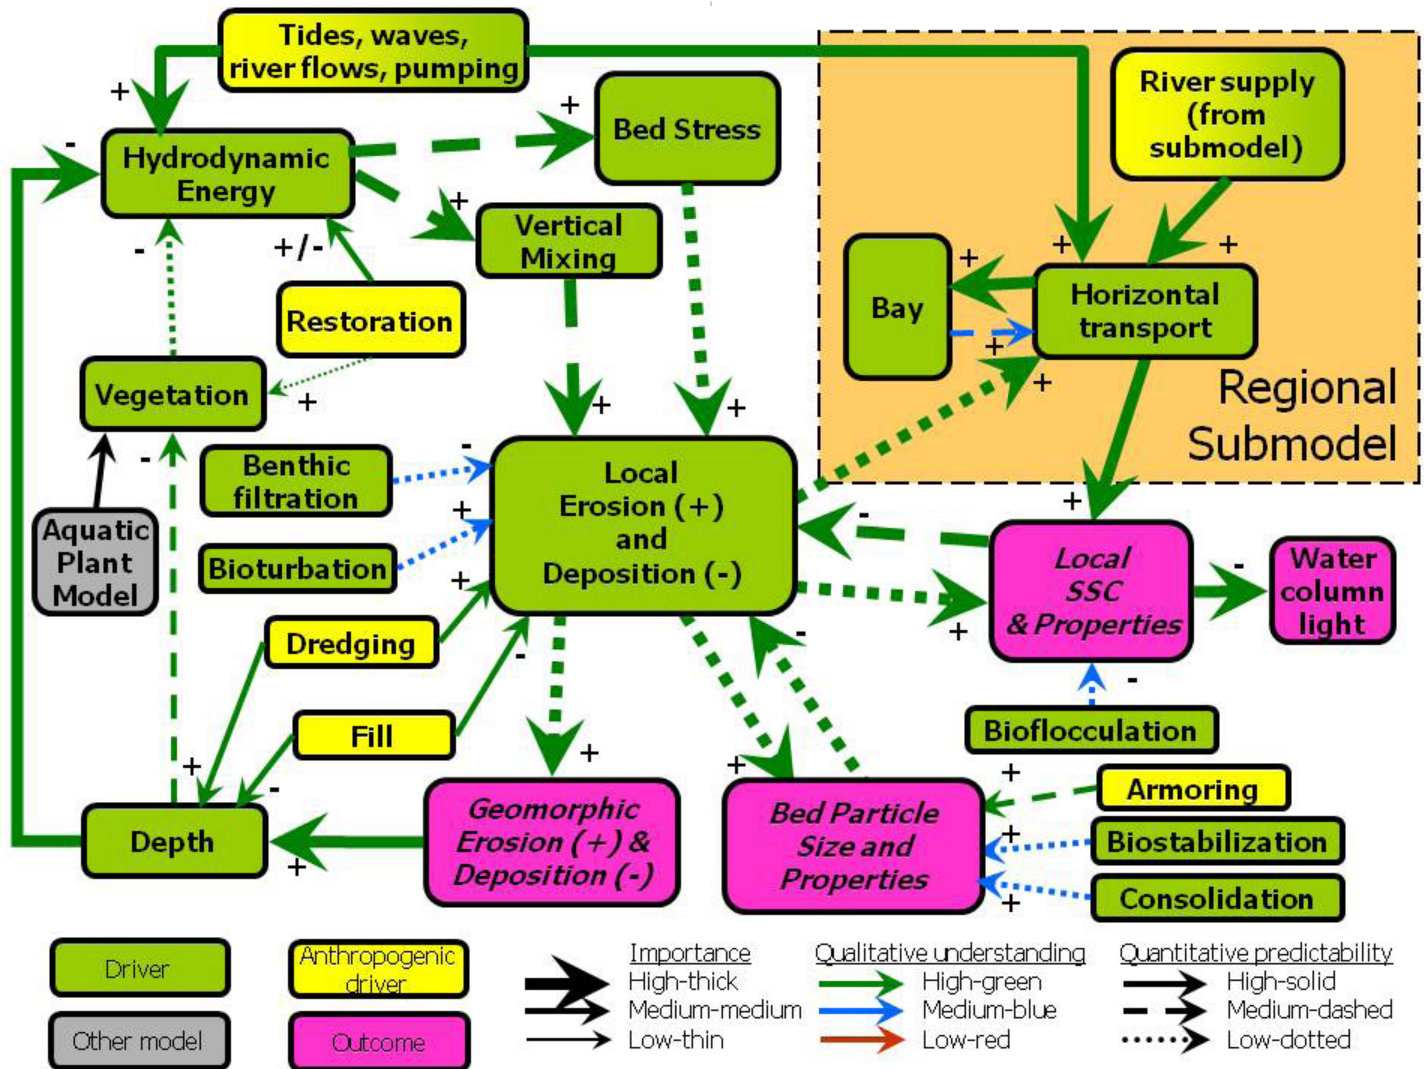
Tides, waves, river flows, pumping

+

-

Hydrodynamic Energy

+

Bed Stress

+

Vertical Mixing

+/-

-

Restoration

Vegetation

+

River supply (from submodel)

+

+

Bay

+

Horizontal transport

+

+

Regional Submodel

+

+

Local Erosion (+) and Deposition (-)

-

Benthic filtration

+

Bioturbation

+

Aquatic Plant Model

-

Dredging

-

Fill

+

-

Depth

+

Geomorphic Erosion (+) & Deposition (-)

+

+

-

Bed Particle Size and Properties

-

+

Local SSC & Properties

-

Water column light

-

Bioflocculation

+

Armoring

+

Biostabilization

+

Consolidation

Driver

Other model

Anthropogenic driver

Outcome

Importance
High-thick
Medium-medium
Low-thin

Qualitative understanding
High-green
Medium-blue
Low-red

Quantitative predictability
High-solid
Medium-dashed
Low-dotted